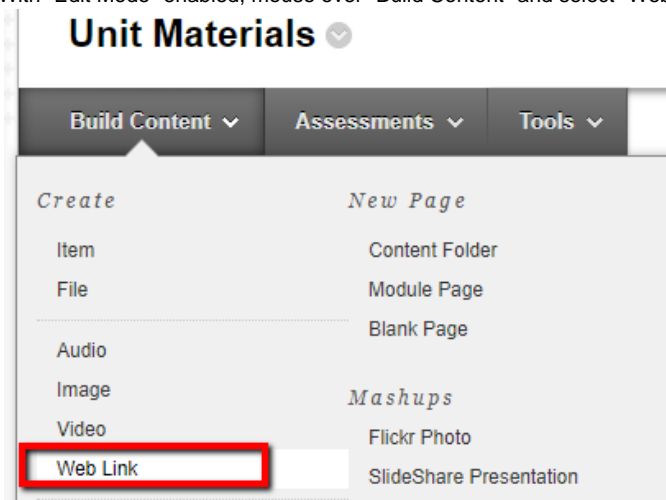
With "Edit Mode" enabled, mouse over "Build Content" and select "Web

Unit Materials

Build Content ∨ Assessments ∨ Tools ∨

Create

Item
File

Audio
Image
Video
Web Link

New Page

Content Folder
Module Page
Blank Page

Mashups

Flickr Photo
SlideShare Presentation